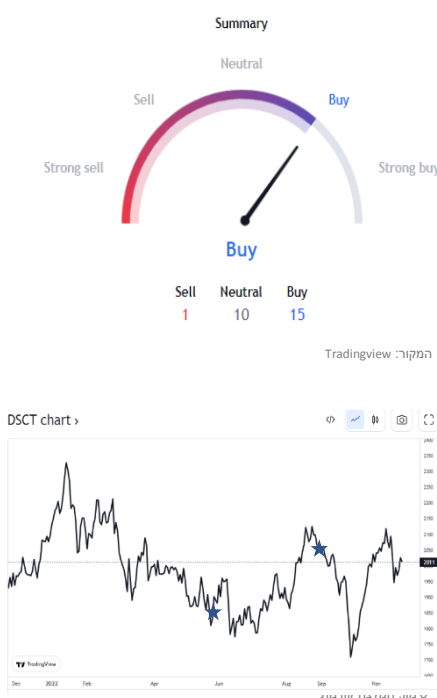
Summary

Neutral
Sell
Buy
Strong sell
Strong buy

Buy

| Sell | Neutral | Buy |
|---|---|---|
| 1 | 10 | 15 |

המקור: Tradingview

DSCT chart ›

2400
2350
2300
2250
2200
2150
2100
2050
2011
1950
1900
1850
1800
1750
1700

TradingView

Dec 2022 Feb Apr Jun Aug Sep Nov